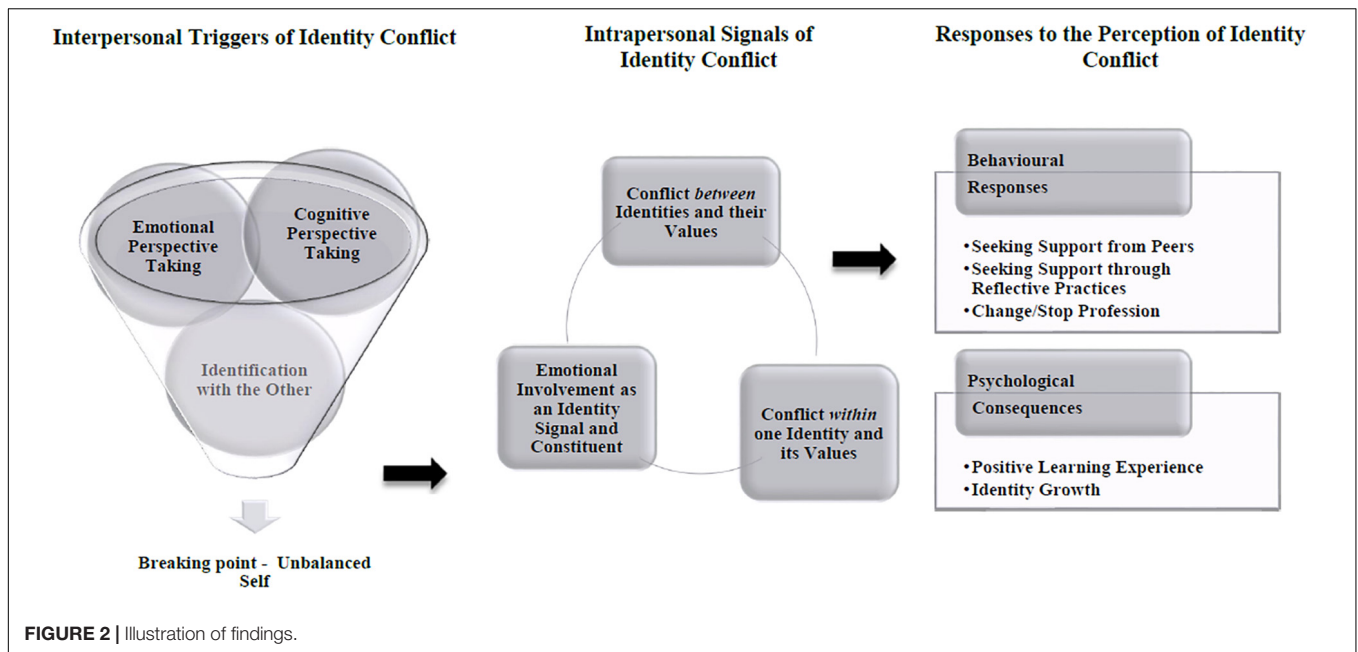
Interpersonal Triggers of Identity Conflict

Emotional Perspective Taking

Cognitive Perspective Taking

Identification with the Other

Breaking point - Unbalanced Self

Intrapersonal Signals of Identity Conflict

Conflict *between* Identities and their Values

Emotional Involvement as an Identity Signal and Constituent

Conflict *within* one Identity and its Values

Responses to the Perception of Identity Conflict

Behavioural Responses

•Seeking Support from Peers
•Seeking Support through Reflective Practices
•Change/Stop Profession

Psychological Consequences

•Positive Learning Experience
•Identity Growth

FIGURE 2 | Illustration of findings.